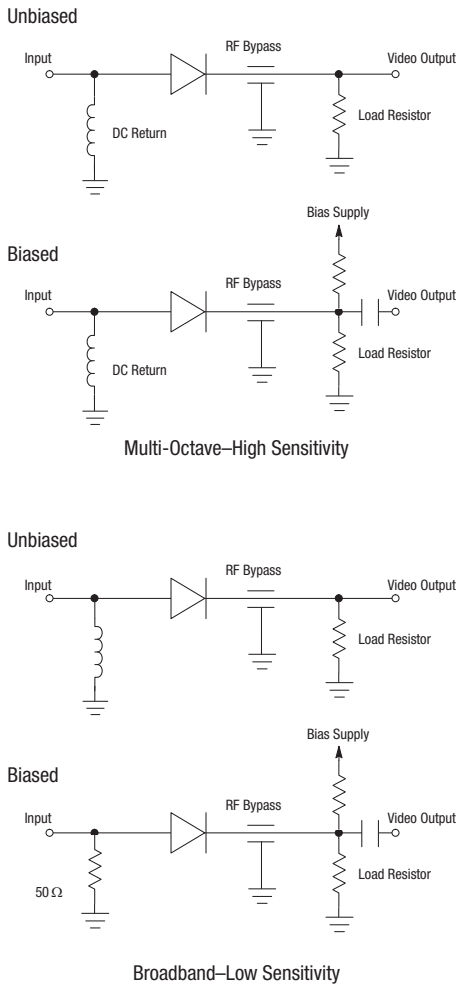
Unbiased

Input

RF Bypass

Video Output

DC Return

Load Resistor

Bias Supply

Biased

Input

RF Bypass

Video Output

DC Return

Load Resistor

Multi-Octave–High Sensitivity

Unbiased

Input

RF Bypass

Video Output

Load Resistor

Bias Supply

Biased

Input

RF Bypass

Video Output

50 Ω

Load Resistor

Broadband–Low Sensitivity